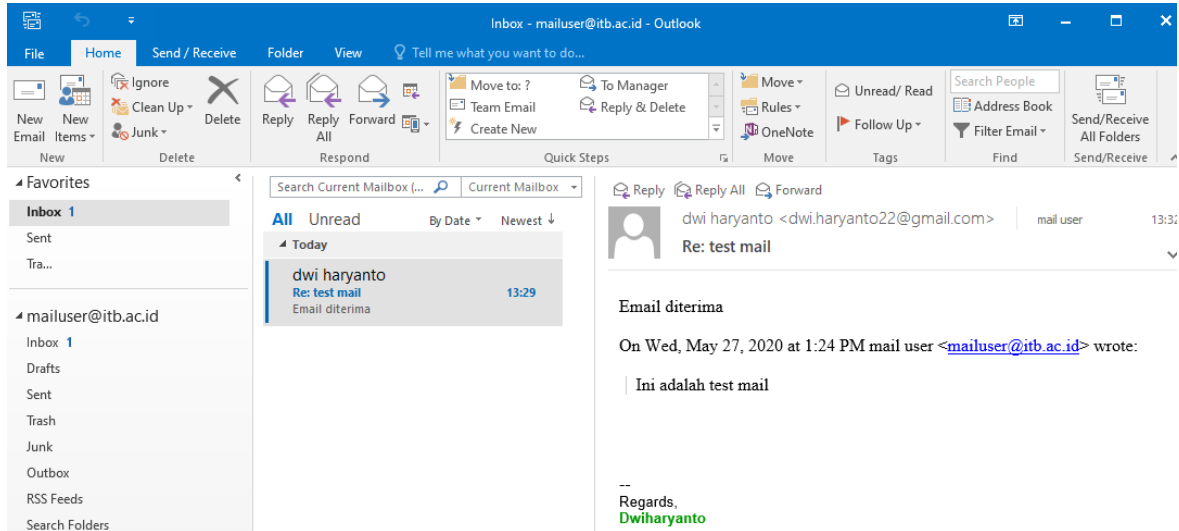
Inbox - mailuser@itb.ac.id - Outlook

File Home Send / Receive Folder View Tell me what you want to do...

New Email New Items
New
Ignore Clean Up Junk Delete
Delete
Reply Reply All Forward
Respond
Move to: ? Team Email Create New To Manager Reply & Delete
Quick Steps
Move Rules OneNote
Move
Unread/ Read Follow Up
Tags
Search People Address Book Filter Email
Find
Send/Receive All Folders
Send/Receive

Favorites
Inbox 1
Sent
Tra...

mailuser@itb.ac.id
Inbox 1
Drafts
Sent
Trash
Junk
Outbox
RSS Feeds
Search Folders

Search Current Mailbox (... Current Mailbox
All Unread By Date Newest
Today
dwi haryanto
Re: test mail 13:29
Email diterima

Reply Reply All Forward
dwi haryanto <dwi.haryanto22@gmail.com> mail user 13:32
Re: test mail

Email diterima

On Wed, May 27, 2020 at 1:24 PM mail user <mailuser@itb.ac.id> wrote:

Ini adalah test mail

--
Regards,
Dwiharyanto